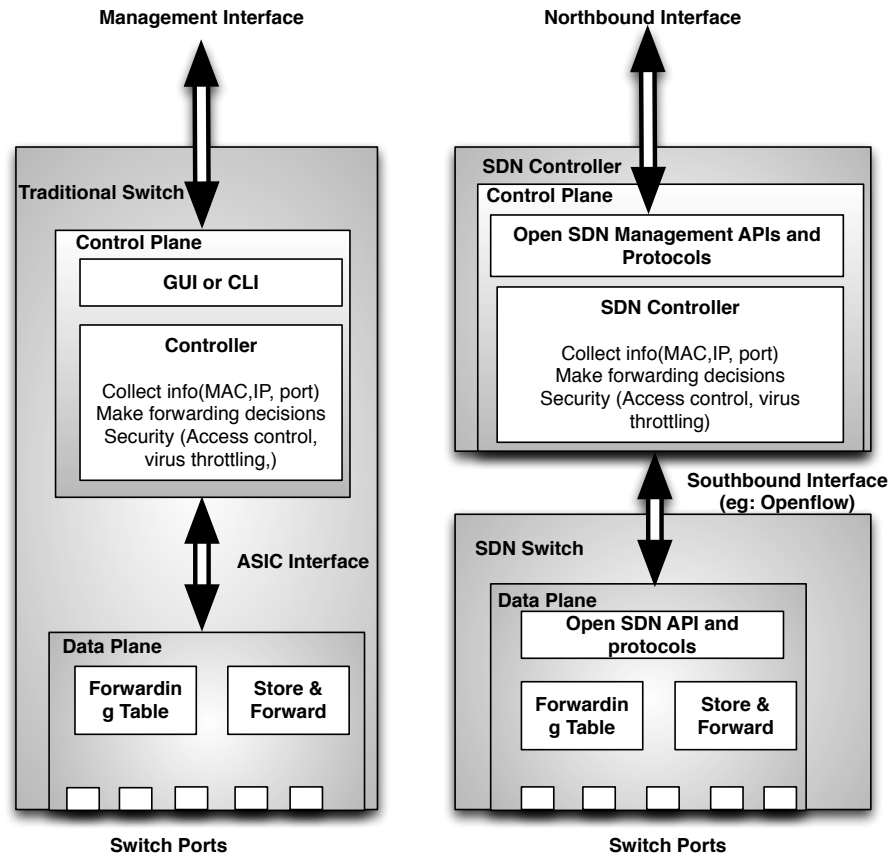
Management Interface

Traditional Switch

Control Plane

GUI or CLI

Controller

Collect info(MAC,IP, port)
Make forwarding decisions
Security (Access control, virus throttling,)

ASIC Interface

Data Plane

Forwardin g Table

Store & Forward

Switch Ports

Northbound Interface

SDN Controller

Control Plane

Open SDN Management APIs and Protocols

SDN Controller

Collect info(MAC,IP, port)
Make forwarding decisions
Security (Access control, virus throttling)

Southbound Interface (eg: Openflow)

SDN Switch

Data Plane

Open SDN API and protocols

Forwardin g Table

Store & Forward

Switch Ports